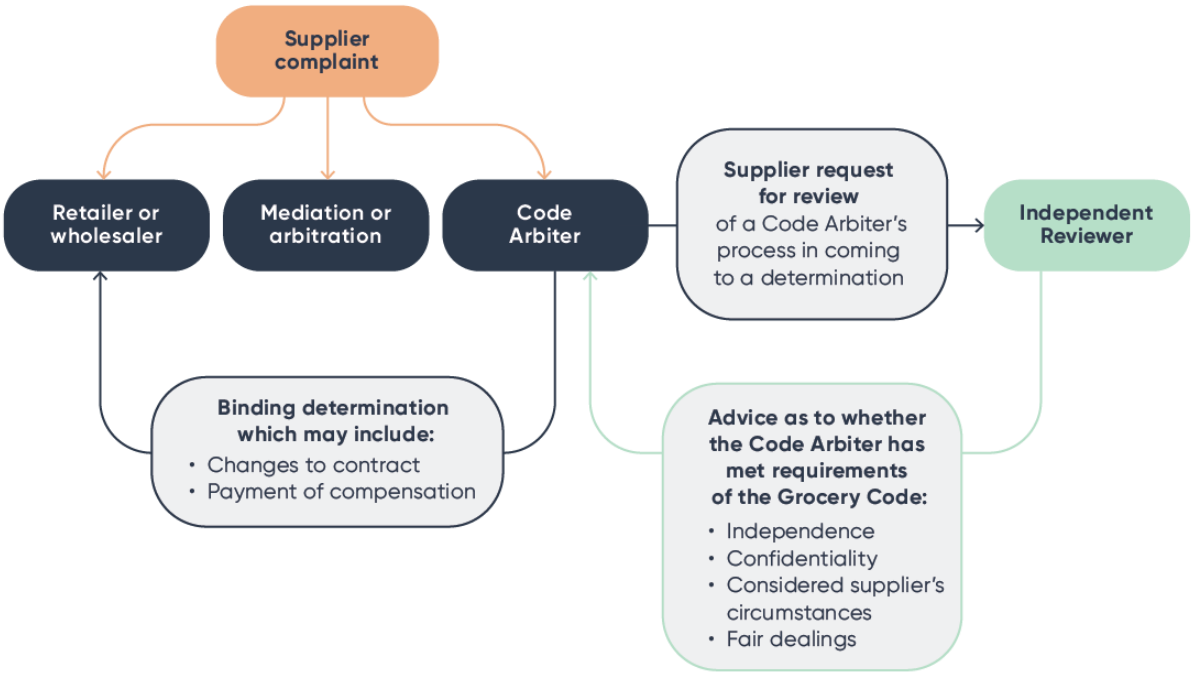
Supplier complaint

Retailer or wholesaler

Mediation or arbitration

Code Arbiter

Supplier request for review of a Code Arbiter's process in coming to a determination

Independent Reviewer

Binding determination which may include:
• Changes to contract
• Payment of compensation

Advice as to whether the Code Arbiter has met requirements of the Grocery Code:
• Independence
• Confidentiality
• Considered supplier's circumstances
• Fair dealings